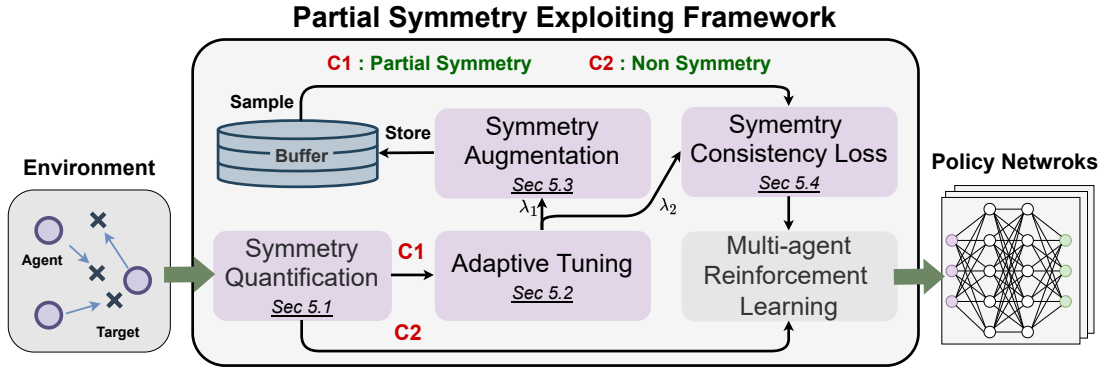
Partial Symmetry Exploiting Framework

C1 : Partial Symmetry

C2 : Non Symmetry

Sample

Store

Buffer

Symmetry Augmentation

Sec 5.3

Symemtry Consistency Loss

Sec 5.4

Environment

Agent

Target

Symmetry Quantification

Sec 5.1

C1

Adaptive Tuning

Sec 5.2

$\lambda_1$

$\lambda_2$

Multi-agent Reinforcement Learning

C2

Policy Netwroks